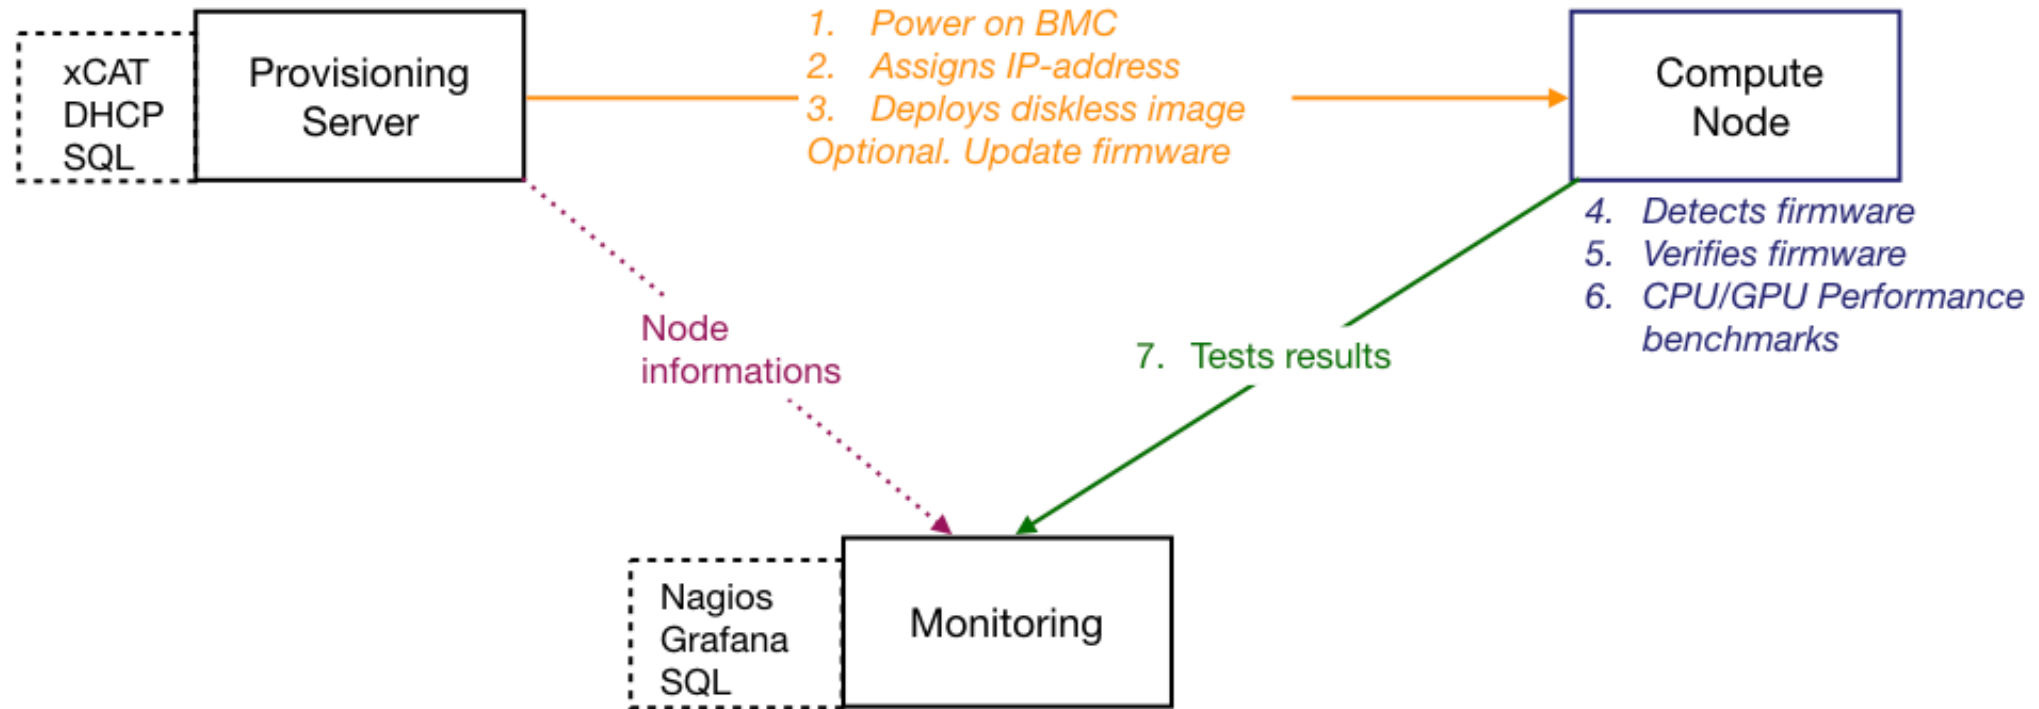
xCAT
DHCP
SQL

Provisioning Server

1. Power on BMC
2. Assigns IP-address
3. Deploys diskless image
Optional. Update firmware

Compute Node

4. Detects firmware
5. Verifies firmware
6. CPU/GPU Performance benchmarks

Node informations

7. Tests results

Nagios
Grafana
SQL

Monitoring